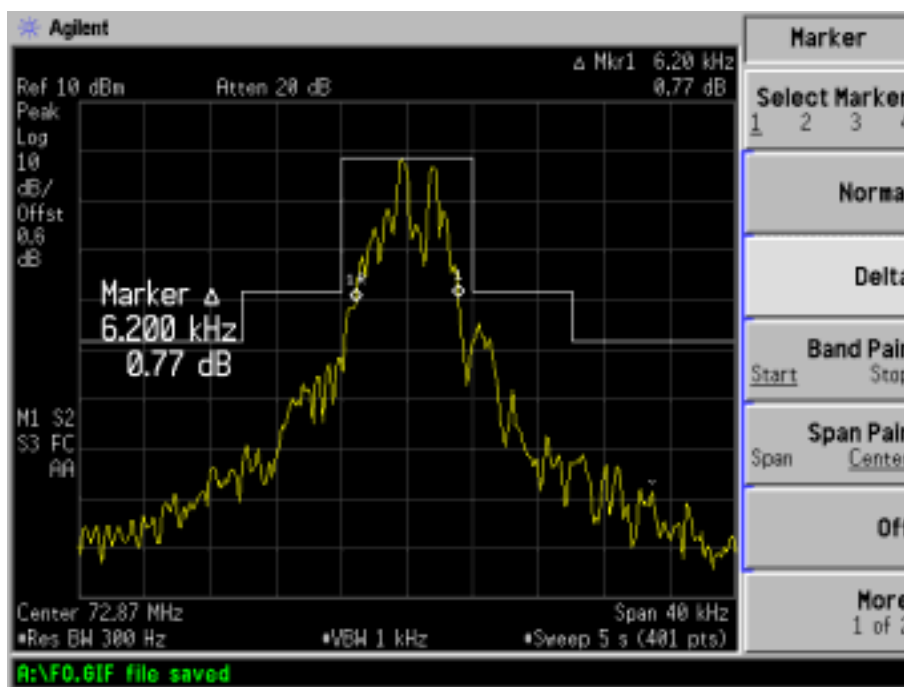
Agilent

Δ Mkr1 6.20 kHz
Ref 10 dBm Atten 20 dB 0.77 dB
Peak
Log
10
dB/
Offst
0.6
dB

Marker Δ
6.200 kHz
0.77 dB

1R
1

M1 S2
S3 FC
AA

Center 72.87 MHz Span 40 kHz
•Res BW 300 Hz •VBW 1 kHz •Sweep 5 s (401 pts)

A:\FO.GIF file saved

Marker

Select Marker
1 2 3 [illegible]

Norma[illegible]

Delta

Band Pair
Start Stop

Span Pair
Span Center

Off

More
1 of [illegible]